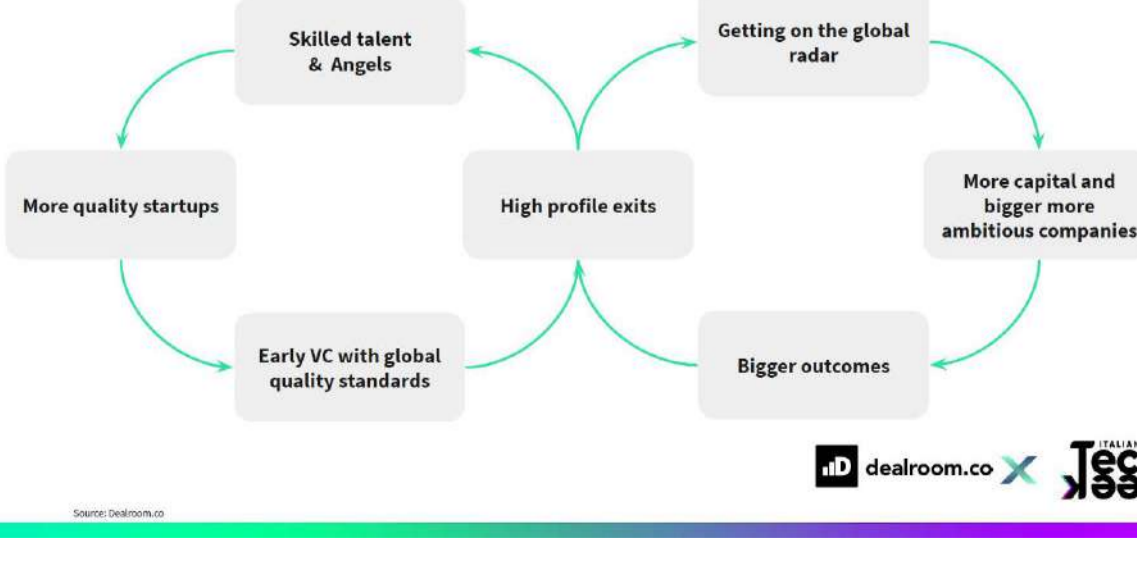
Skilled talent & Angels

Getting on the global radar

More quality startups

High profile exits

More capital and bigger more ambitious companies

Early VC with global quality standards

Bigger outcomes

dealroom.co X Tec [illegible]

ITALIAN

Source: Dealroom.co